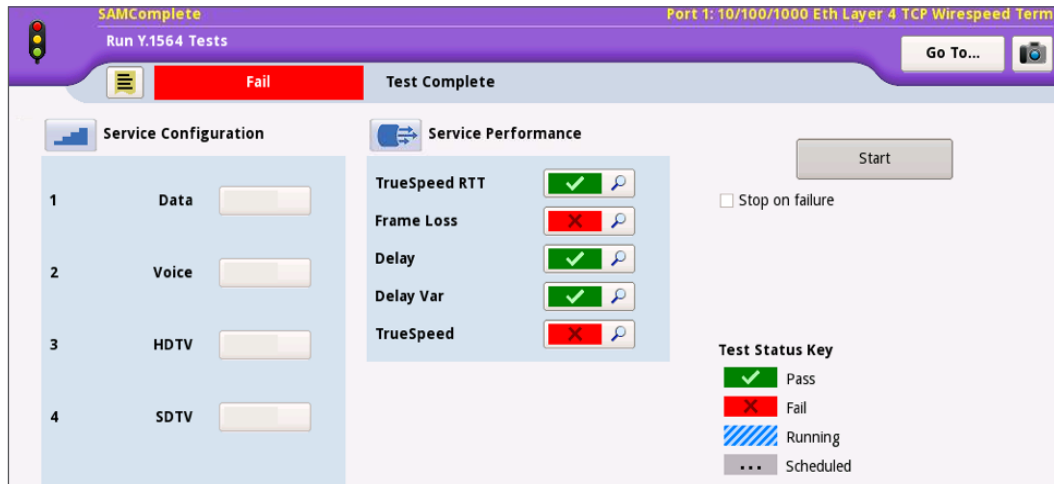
SAMComplete

Port 1: 10/100/1000 Eth Layer 4 TCP Wirespeed Term

Run Y.1564 Tests

Go To...

Fail

Test Complete

Service Configuration

1 Data

2 Voice

3 HDTV

4 SDTV

Service Performance

TrueSpeed RTT

Frame Loss

Delay

Delay Var

TrueSpeed

Start

Stop on failure

Test Status Key

Pass

Fail

Running

...

Scheduled